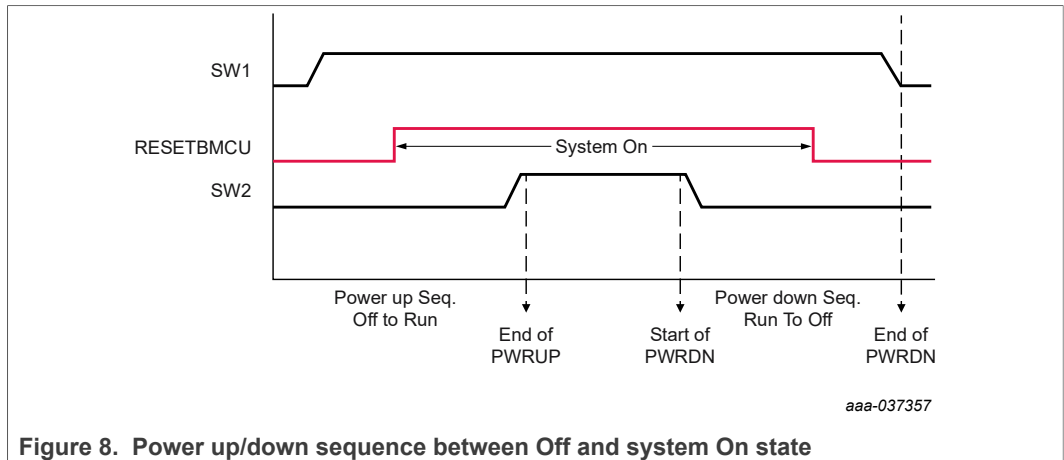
SW1

RESETBMCU

System On

SW2

Power up Seq.
Off to Run

End of
PWRUP

Start of
PWRDN

Power down Seq.
Run To Off

End of
PWRDN

aaa-037357

Figure 8. Power up/down sequence between Off and system On state